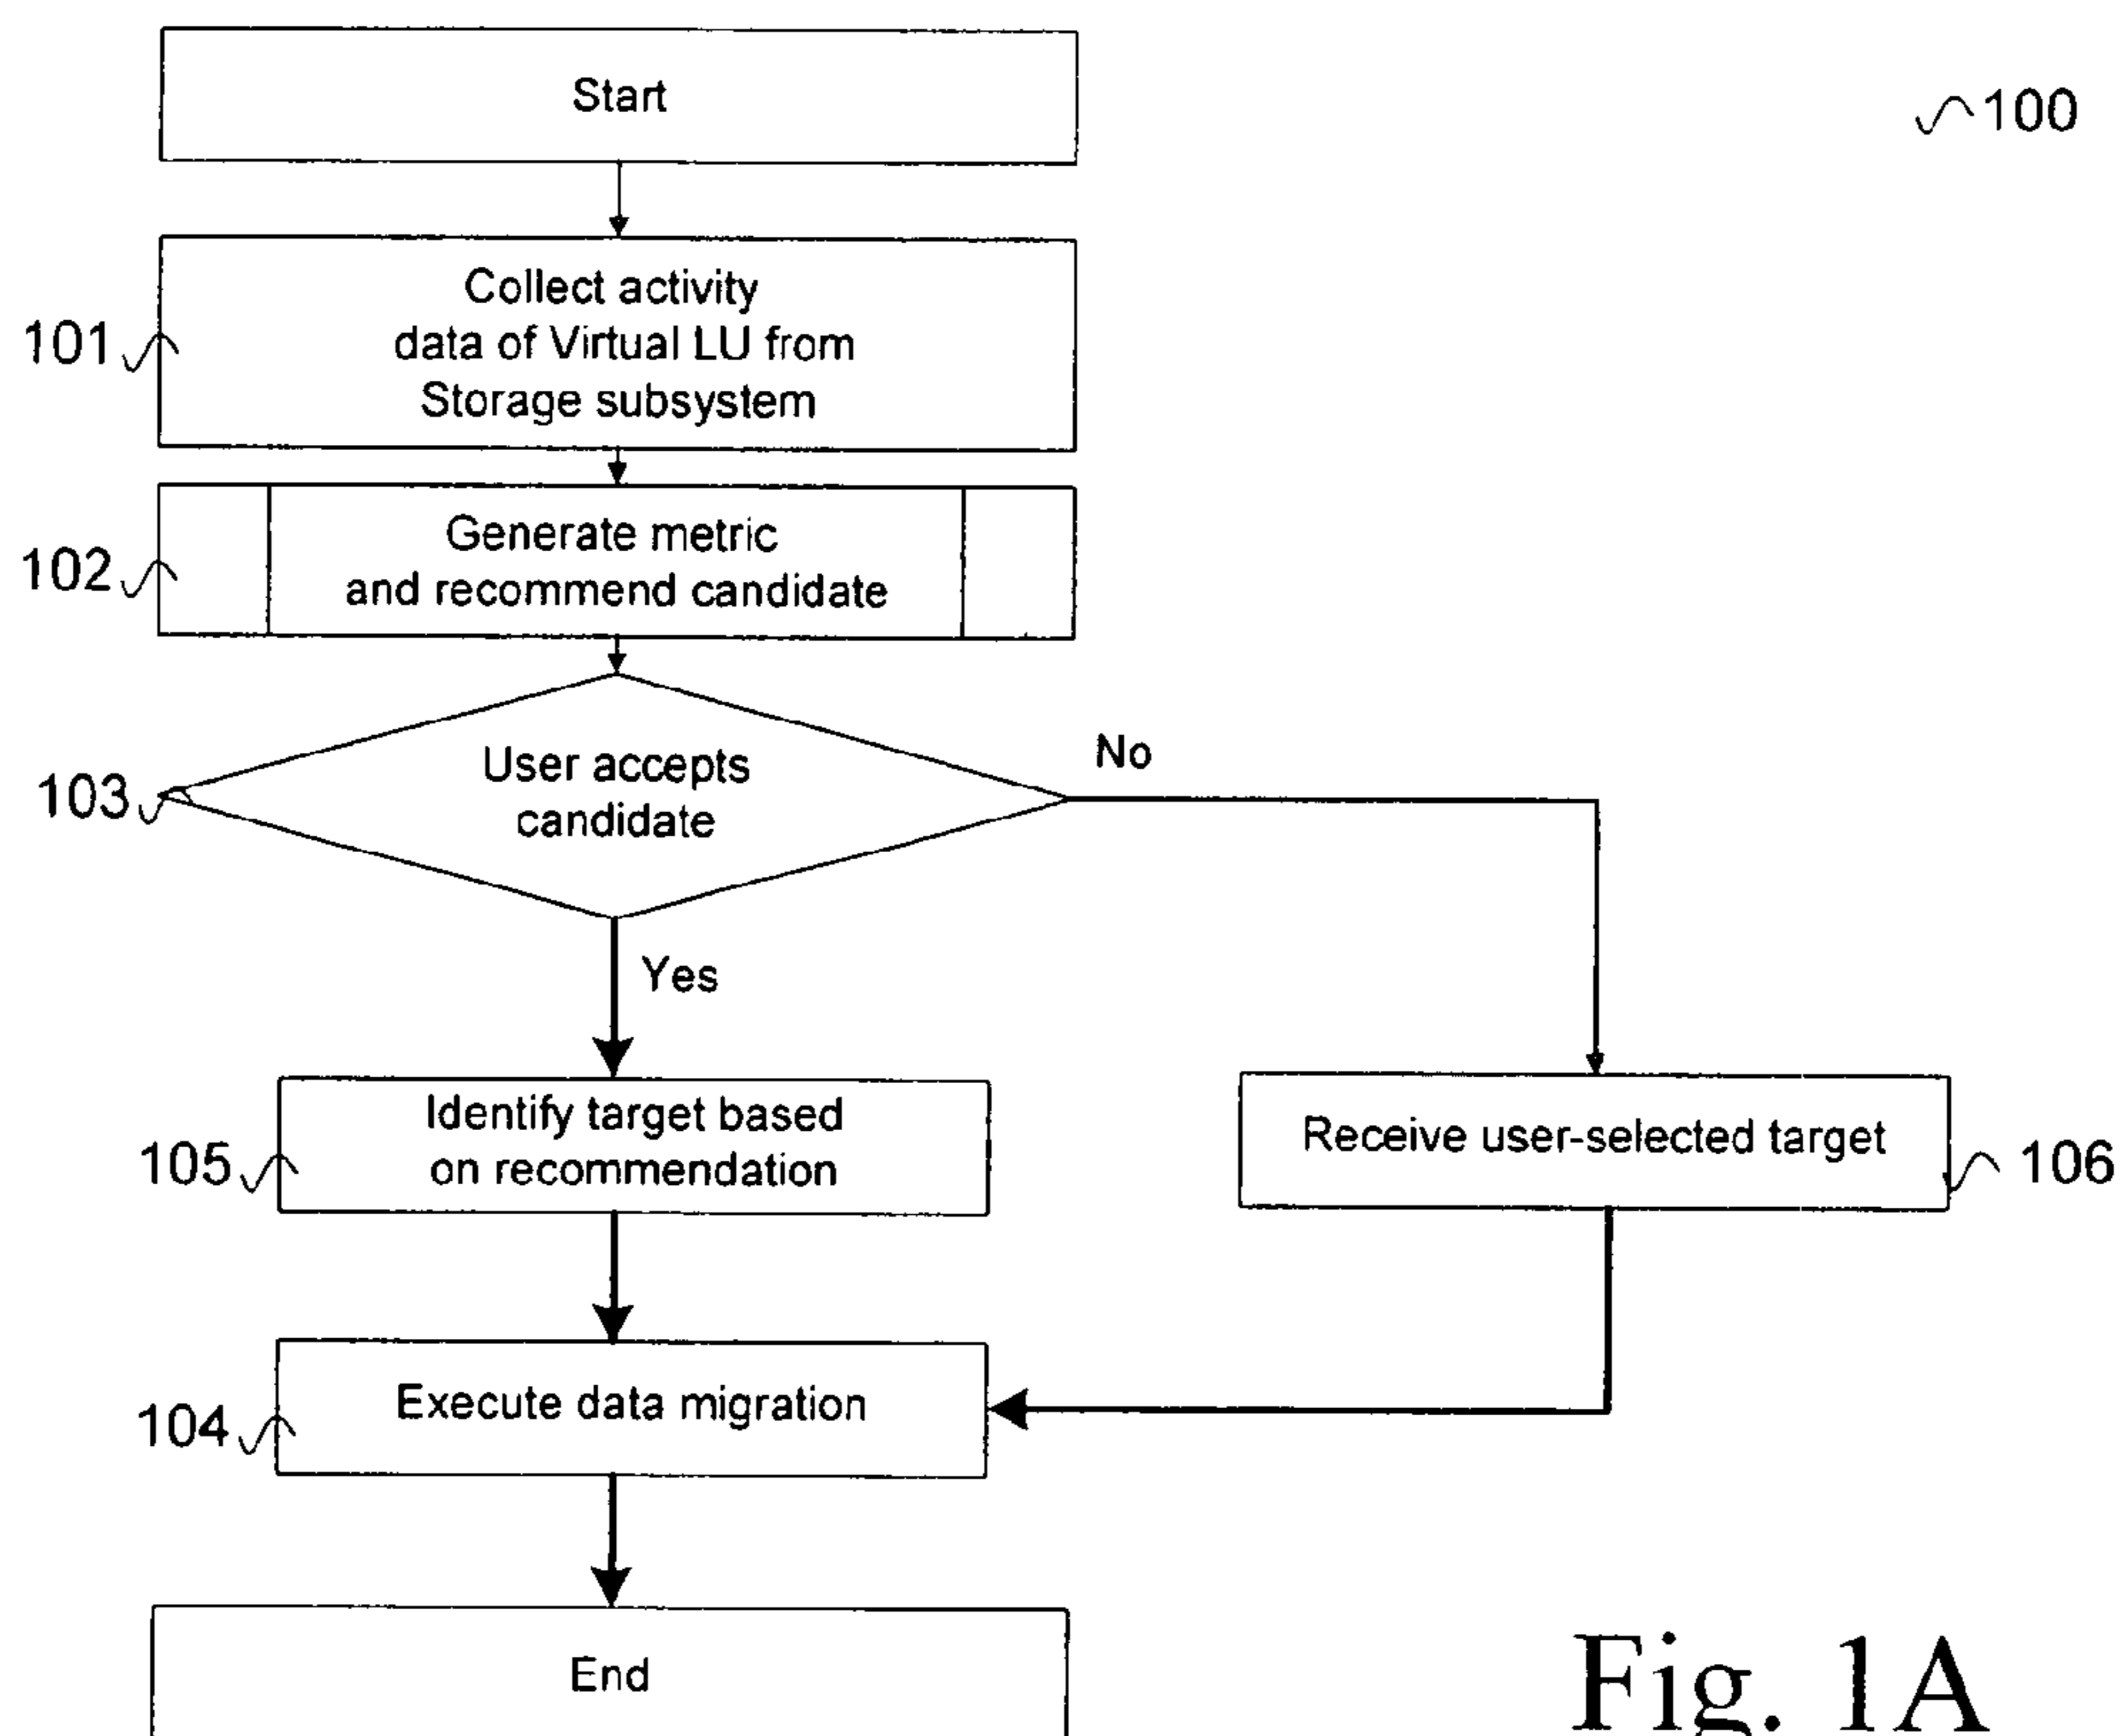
Start

100

101 Collect activity data of Virtual LU from Storage subsystem

102 Generate metric and recommend candidate

103 User accepts candidate

No

Yes

105 Identify target based on recommendation

Receive user-selected target 106

104 Execute data migration

End

Fig. 1A